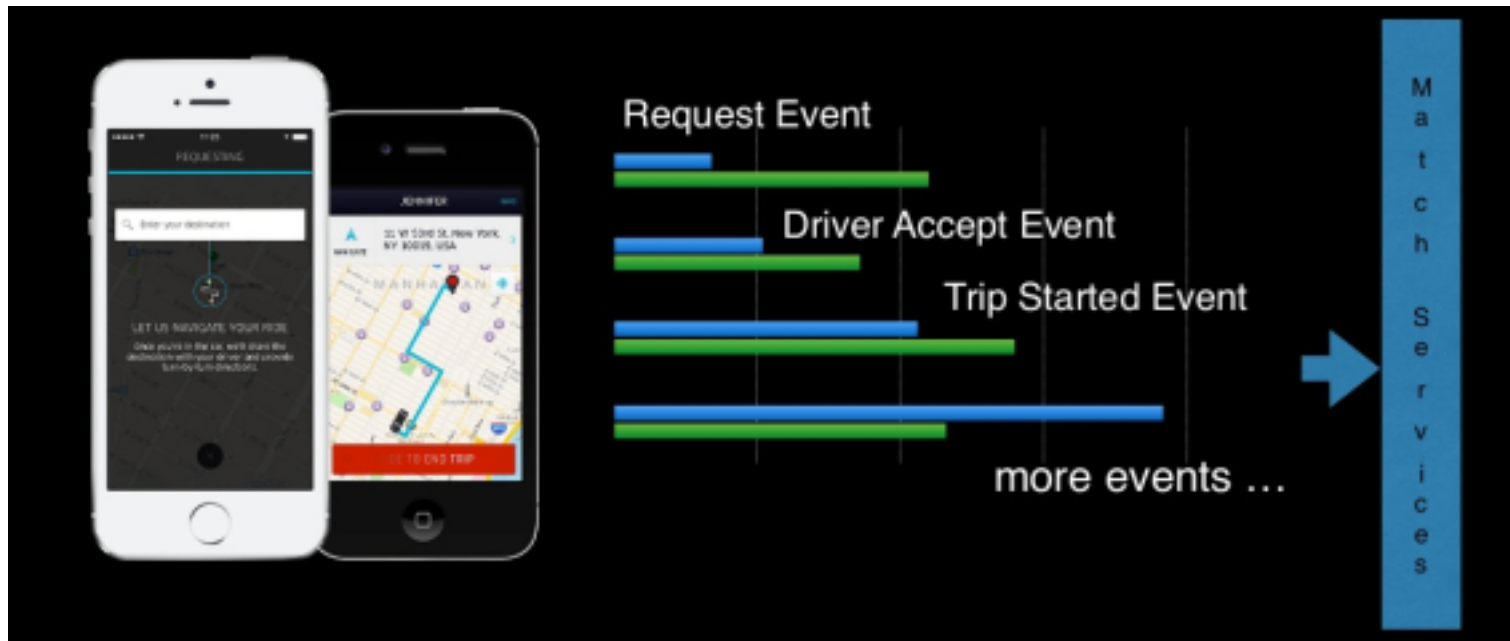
REQUESTING

Enter your destination

LET US NAVIGATE YOUR RIDE

Once you're in the car, we'll share the destination with your driver and provide turn-by-turn directions.

JENNIFER

NAVIGATE

11 W 53rd St, New York, NY 10019, USA

MANHATTAN

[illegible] TO END TRIP

Request Event

Driver Accept Event

Trip Started Event

more events …

Match Services